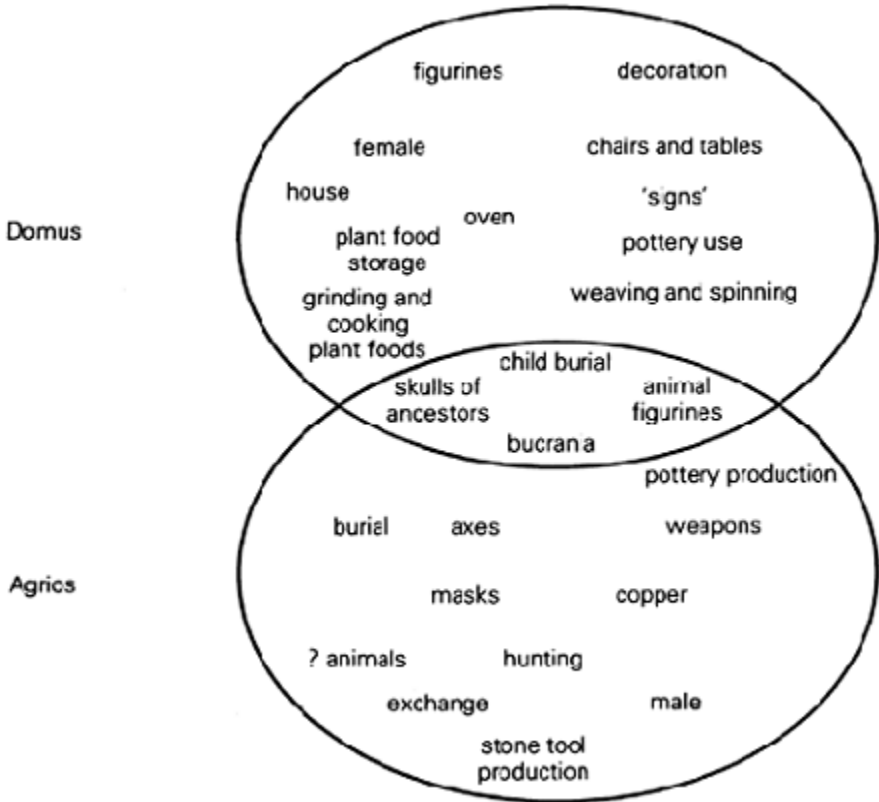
figurines

decoration

female

chairs and tables

house

'signs'

oven

Domus

plant food storage

pottery use

grinding and cooking plant foods

weaving and spinning

child burial

skulls of ancestors

animal figurines

bucrania

pottery production

burial

axes

weapons

Agrics

masks

copper

? animals

hunting

exchange

male

stone tool production